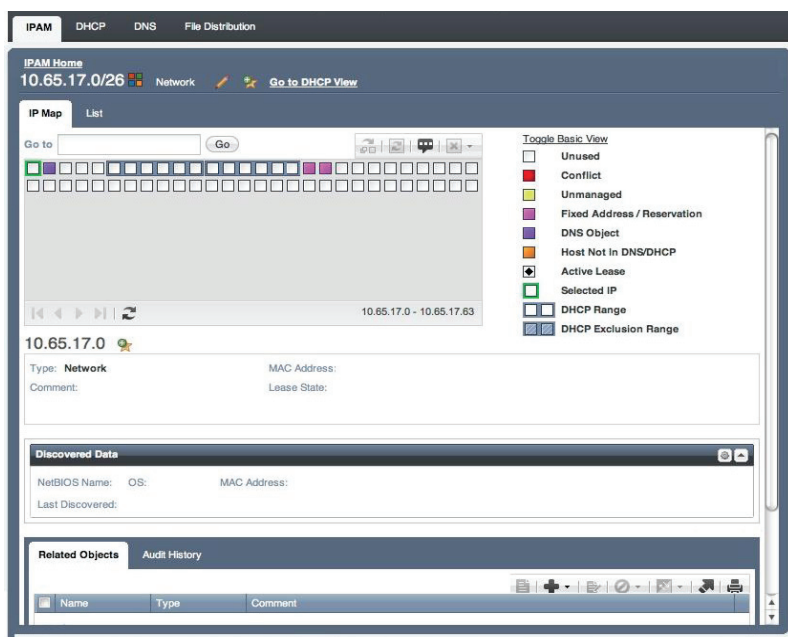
IPAM DHCP DNS File Distribution

IPAM Home

10.65.17.0/26 Network Go to DHCP View

IP Map List

Go to Go

10.65.17.0 - 10.65.17.63

Toggle Basic View

Unused

Conflict

Unmanaged

Fixed Address / Reservation

DNS Object

Host Not In DNS/DHCP

Active Lease

Selected IP

DHCP Range

DHCP Exclusion Range

10.65.17.0

Type: Network

Comment:

MAC Address:

Lease State:

Discovered Data

NetBIOS Name: OS: MAC Address:

Last Discovered:

Related Objects Audit History

| Name | Type | Comment |
|---|---|---|